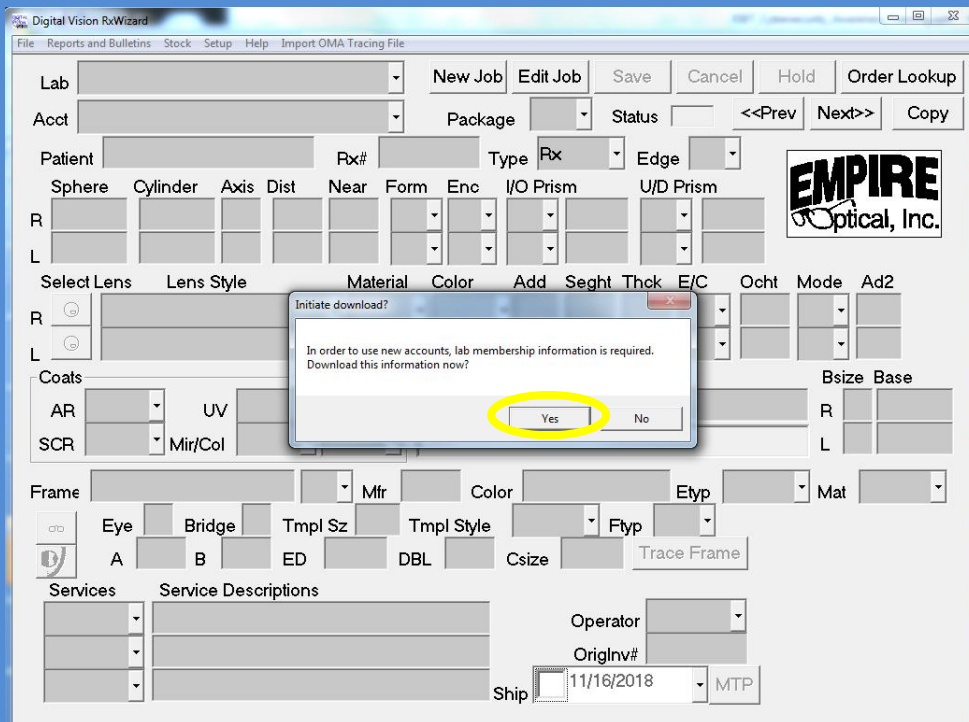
Digital Vision RxWizard

File Reports and Bulletins Stock Setup Help Import OMA Tracing File

Lab
New Job Edit Job Save Cancel Hold Order Lookup

Acct
Package Status <<Prev Next>> Copy

Patient Rx# Type Rx Edge

EMPIRE Optical, Inc.

Sphere Cylinder Axis Dist Near Form Enc I/O Prism U/D Prism
R
L

Select Lens Lens Style Material Color Add Seght Thck E/C Ocht Mode Ad2
R
L

Initiate download?

In order to use new accounts, lab membership information is required. Download this information now?

Yes No

Coats
AR UV
SCR Mir/Col

Bsize Base
R
L

Frame Mfr Color Etyp Mat

Eye Bridge Tmpl Sz Tmpl Style Ftyp
A B ED DBL Csize Trace Frame

Services Service Descriptions

Operator
OrigInv#
Ship 11/16/2018 MTP